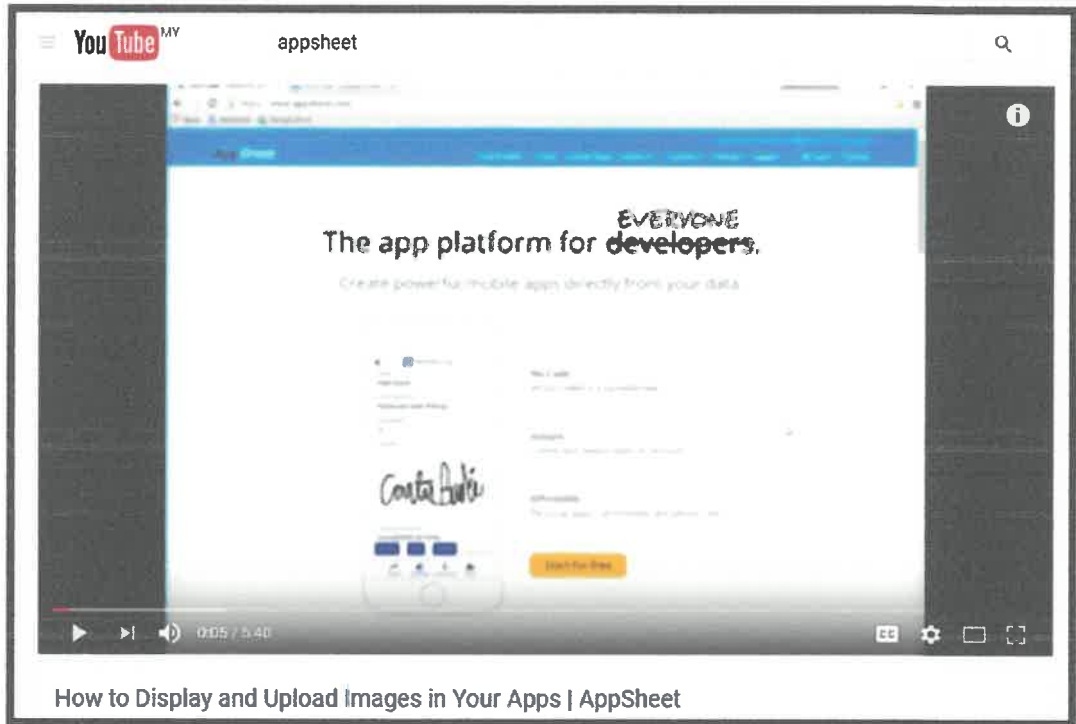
YouTube MY appsheet

EVERYONE
The app platform for developers.

Create powerful mobile apps directly from your data

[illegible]

Start for free

0:05 / 5:40

How to Display and Upload Images in Your Apps | AppSheet